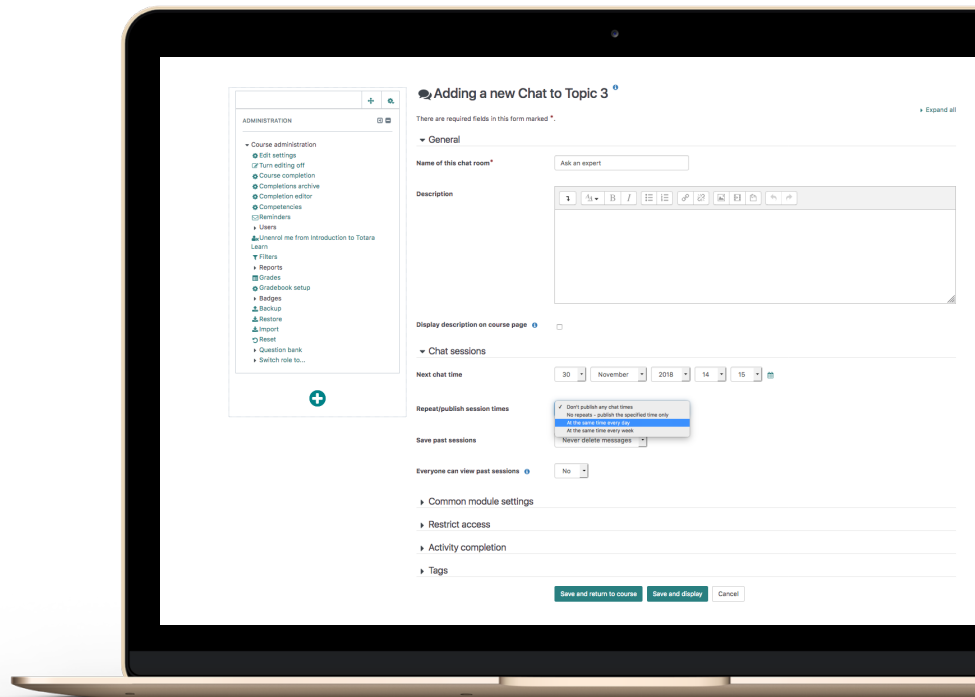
ADMINISTRATION

Course administration
Edit settings
Turn editing off
Course completion
Completions archive
Completion editor
Competencies
Reminders
Users
Unenrol me from Introduction to Totara Learn
Filters
Reports
Grades
Gradebook setup
Badges
Backup
Restore
Import
Reset
Question bank
Switch role to...

Adding a new Chat to Topic 3

Expand all

There are required fields in this form marked *.

General

Name of this chat room* Ask an expert

Description

Display description on course page

Chat sessions

Next chat time 30 November 2018 14 15

Repeat/publish session times
✓ Don't publish any chat times
No repeats - publish the specified time only
At the same time every day
At the same time every week

Save past sessions Never delete messages

Everyone can view past sessions No

Common module settings

Restrict access

Activity completion

Tags

Save and return to course Save and display Cancel